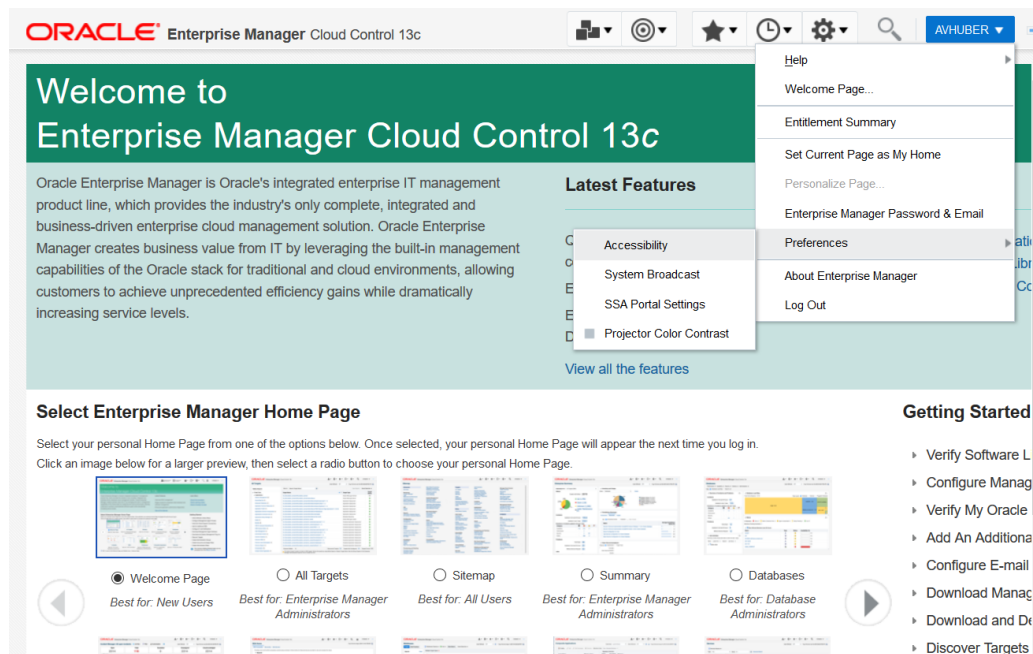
ORACLE Enterprise Manager Cloud Control 13c

AVHUBER

Welcome to
Enterprise Manager Cloud Control 13c

Oracle Enterprise Manager is Oracle's integrated enterprise IT management product line, which provides the industry's only complete, integrated and business-driven enterprise cloud management solution. Oracle Enterprise Manager creates business value from IT by leveraging the built-in management capabilities of the Oracle stack for traditional and cloud environments, allowing customers to achieve unprecedented efficiency gains while dramatically increasing service levels.

Latest Features

Help
Welcome Page...
Entitlement Summary
Set Current Page as My Home
Personalize Page...
Enterprise Manager Password & Email
Preferences
About Enterprise Manager
Log Out

Accessibility
System Broadcast
SSA Portal Settings
Projector Color Contrast

View all the features

Select Enterprise Manager Home Page

Select your personal Home Page from one of the options below. Once selected, your personal Home Page will appear the next time you log in.
Click an image below for a larger preview, then select a radio button to choose your personal Home Page.

Welcome Page
Best for: New Users

All Targets
Best for: Enterprise Manager Administrators

Sitemap
Best for: All Users

Summary
Best for: Enterprise Manager Administrators

Databases
Best for: Database Administrators

Getting Started

Verify Software L
Configure Manag
Verify My Oracle
Add An Additiona
Configure E-mail
Download Manag
Download and De
Discover Targets